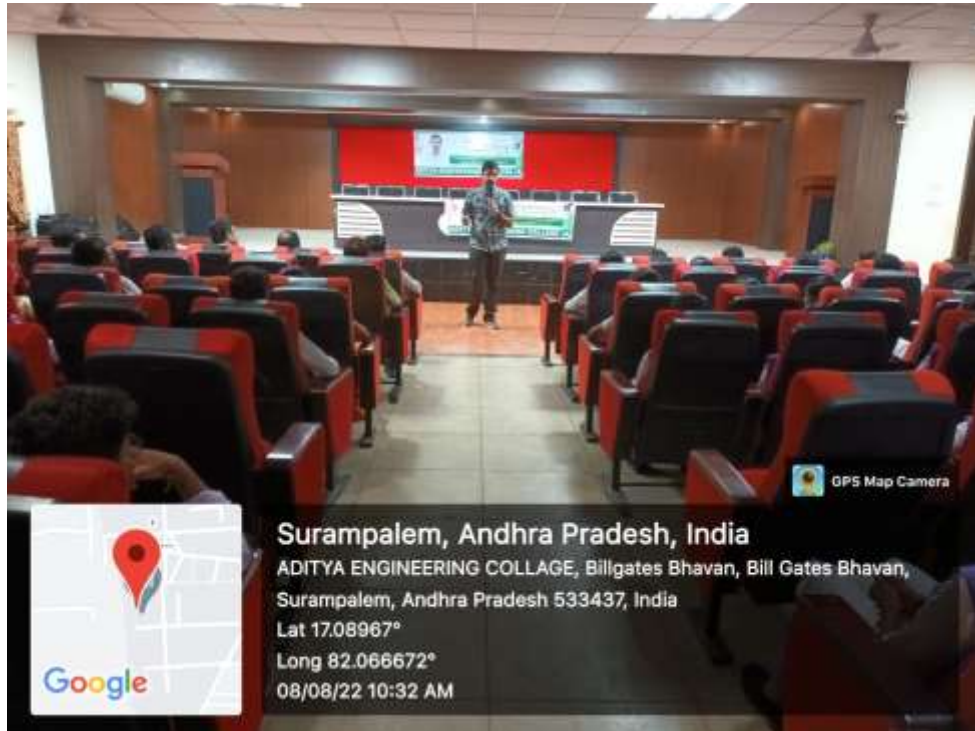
GPS Map Camera

Surampalem, Andhra Pradesh, India
ADITYA ENGINEERING COLLAGE, Billgates Bhavan, Bill Gates Bhavan, Surampalem, Andhra Pradesh 533437, India
Lat 17.08967°
Long 82.066672°
08/08/22 10:32 AM

Google